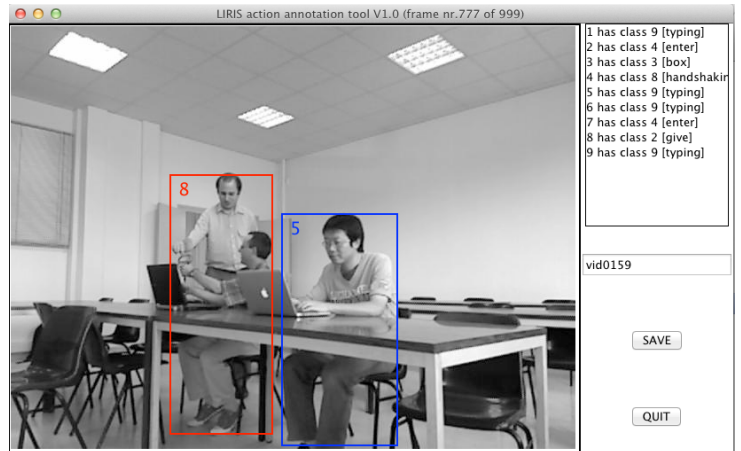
LIRIS action annotation tool V1.0 (frame nr.777 of 999)

8

5

1 has class 9 [typing]
2 has class 4 [enter]
3 has class 3 [box]
4 has class 8 [handshakin
5 has class 9 [typing]
6 has class 9 [typing]
7 has class 4 [enter]
8 has class 2 [give]
9 has class 9 [typing]

vid0159

SAVE

QUIT